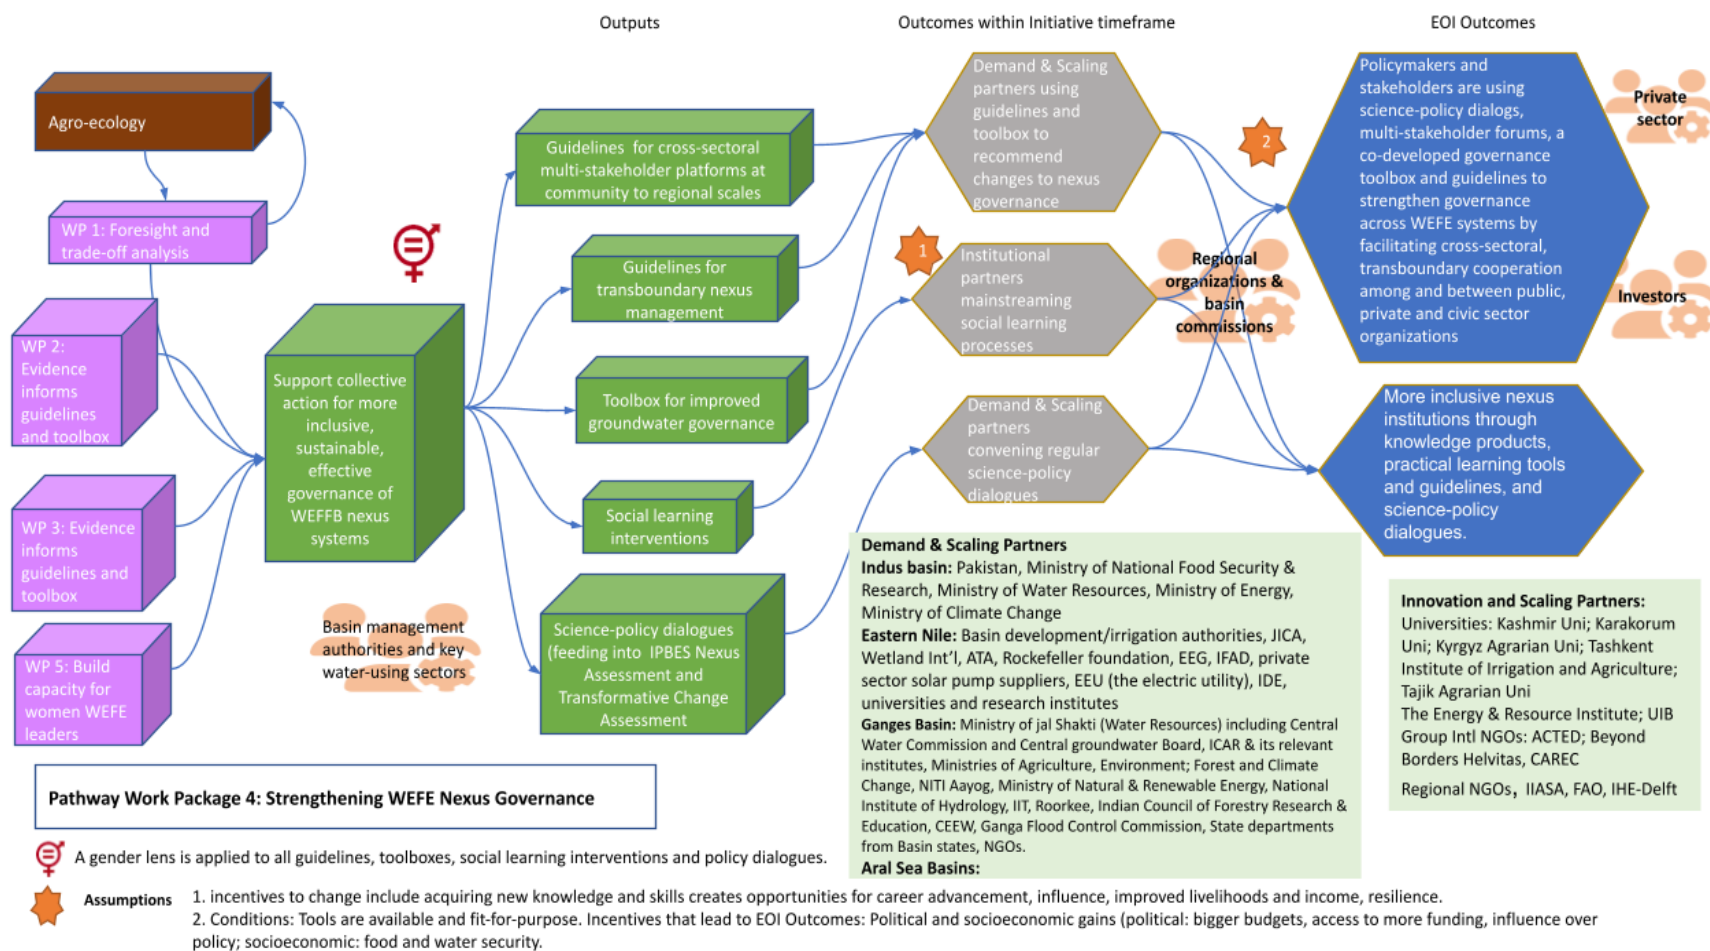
Outputs

Outcomes within Initiative timeframe

EOI Outcomes

Agro-ecology

WP 1: Foresight and trade-off analysis

WP 2: Evidence informs guidelines and toolbox

WP 3: Evidence informs guidelines and toolbox

WP 5: Build capacity for women WEFE leaders

Support collective action for more inclusive, sustainable, effective governance of WEFFB nexus systems

Guidelines for cross-sectoral multi-stakeholder platforms at community to regional scales

Guidelines for transboundary nexus management

Toolbox for improved groundwater governance

Social learning interventions

Science-policy dialogues (feeding into IPBES Nexus Assessment and Transformative Change Assessment

Basin management authorities and key water-using sectors

Demand & Scaling partners using guidelines and toolbox to recommend changes to nexus governance

1

Institutional partners mainstreaming social learning processes

Demand & Scaling partners convening regular science-policy dialogues

2

Regional organizations & basin commissions

Policymakers and stakeholders are using science-policy dialogs, multi-stakeholder forums, a co-developed governance toolbox and guidelines to strengthen governance across WEFE systems by facilitating cross-sectoral, transboundary cooperation among and between public, private and civic sector organizations

Private sector

Investors

More inclusive nexus institutions through knowledge products, practical learning tools and guidelines, and science-policy dialogues.

Demand & Scaling Partners
Indus basin: Pakistan, Ministry of National Food Security & Research, Ministry of Water Resources, Ministry of Energy, Ministry of Climate Change
Eastern Nile: Basin development/irrigation authorities, JICA, Wetland Int'l, ATA, Rockefeller foundation, EEG, IFAD, private sector solar pump suppliers, EEU (the electric utility), IDE, universities and research institutes
Ganges Basin: Ministry of jal Shakti (Water Resources) including Central Water Commission and Central groundwater Board, ICAR & its relevant institutes, Ministries of Agriculture, Environment; Forest and Climate Change, NITI Aayog, Ministry of Natural & Renewable Energy, National Institute of Hydrology, IIT, Roorkee, Indian Council of Forestry Research & Education, CEEW, Ganga Flood Control Commission, State departments from Basin states, NGOs.
Aral Sea Basins:

Innovation and Scaling Partners:
Universities: Kashmir Uni; Karakorum Uni; Kyrgyz Agrarian Uni; Tashkent Institute of Irrigation and Agriculture; Tajik Agrarian Uni
The Energy & Resource Institute; UIB Group Intl NGOs: ACTED; Beyond Borders Helvitas, CAREC
Regional NGOs, IIASA, FAO, IHE-Delft

Pathway Work Package 4: Strengthening WEFE Nexus Governance

A gender lens is applied to all guidelines, toolboxes, social learning interventions and policy dialogues.

Assumptions 1. incentives to change include acquiring new knowledge and skills creates opportunities for career advancement, influence, improved livelihoods and income, resilience.
2. Conditions: Tools are available and fit-for-purpose. Incentives that lead to EOI Outcomes: Political and socioeconomic gains (political: bigger budgets, access to more funding, influence over policy; socioeconomic: food and water security.